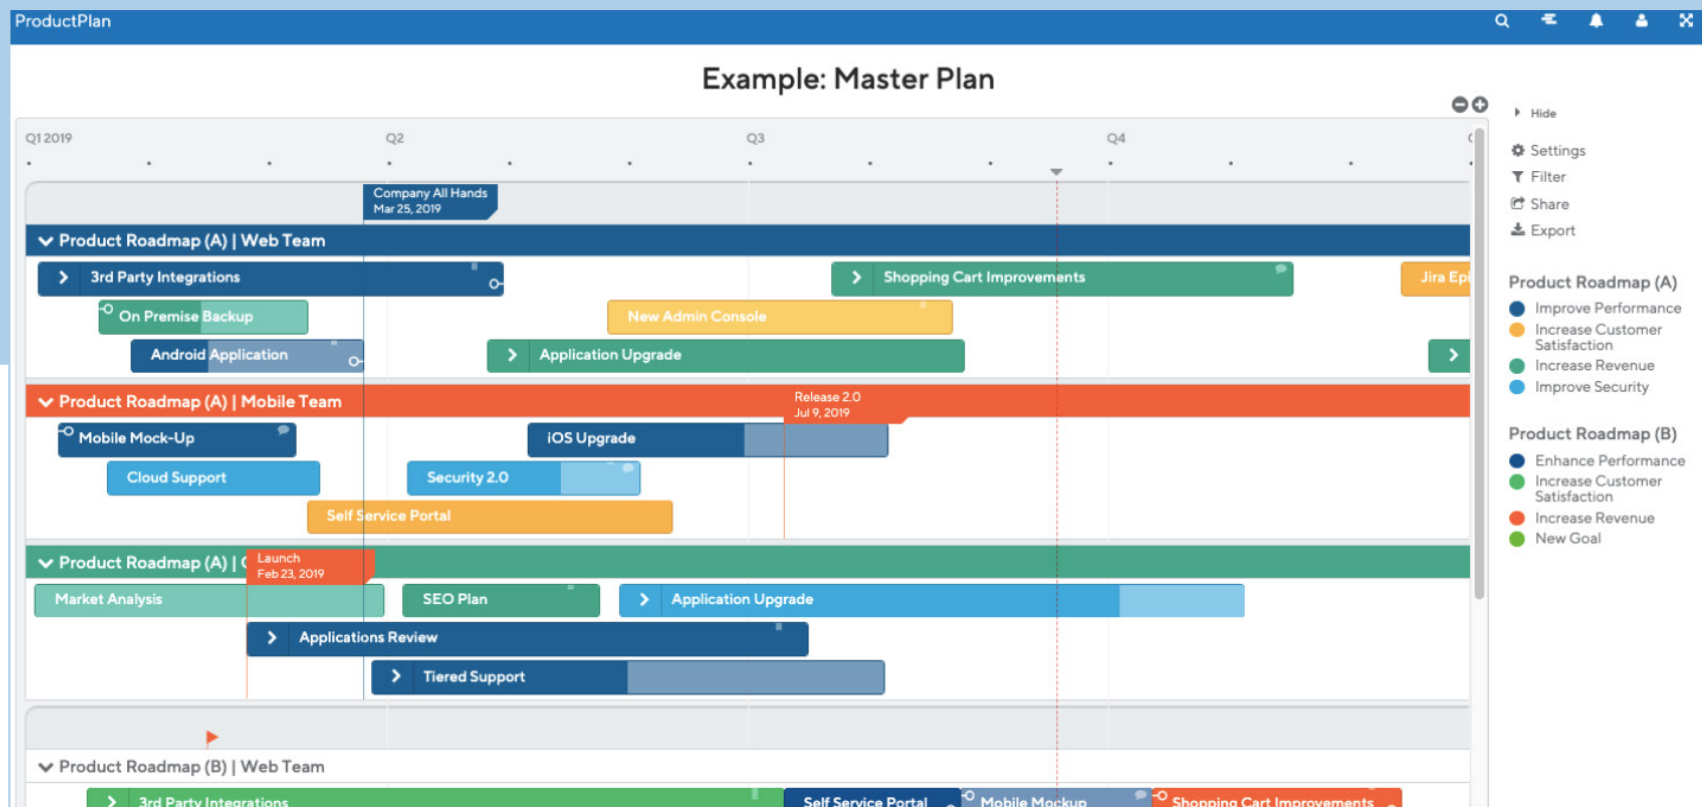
ProductPlan

Example: Master Plan

Q1 2019 Q2 Q3 Q4

Company All Hands
Mar 25, 2019

Product Roadmap (A) | Web Team

3rd Party Integrations

Shopping Cart Improvements

Jira Epi

On Premise Backup

New Admin Console

Android Application

Application Upgrade

Product Roadmap (A) | Mobile Team

Release 2.0
Jul 9, 2019

Mobile Mock-Up

iOS Upgrade

Cloud Support

Security 2.0

Self Service Portal

Product Roadmap (A) | C

Launch
Feb 23, 2019

Market Analysis

SEO Plan

Application Upgrade

Applications Review

Tiered Support

Product Roadmap (B) | Web Team

3rd Party Integrations

Self Service Portal

Mobile Mockup

Shopping Cart Improvements

Hide

Settings
Filter
Share
Export

Product Roadmap (A)
Improve Performance
Increase Customer Satisfaction
Increase Revenue
Improve Security

Product Roadmap (B)
Enhance Performance
Increase Customer Satisfaction
Increase Revenue
New Goal